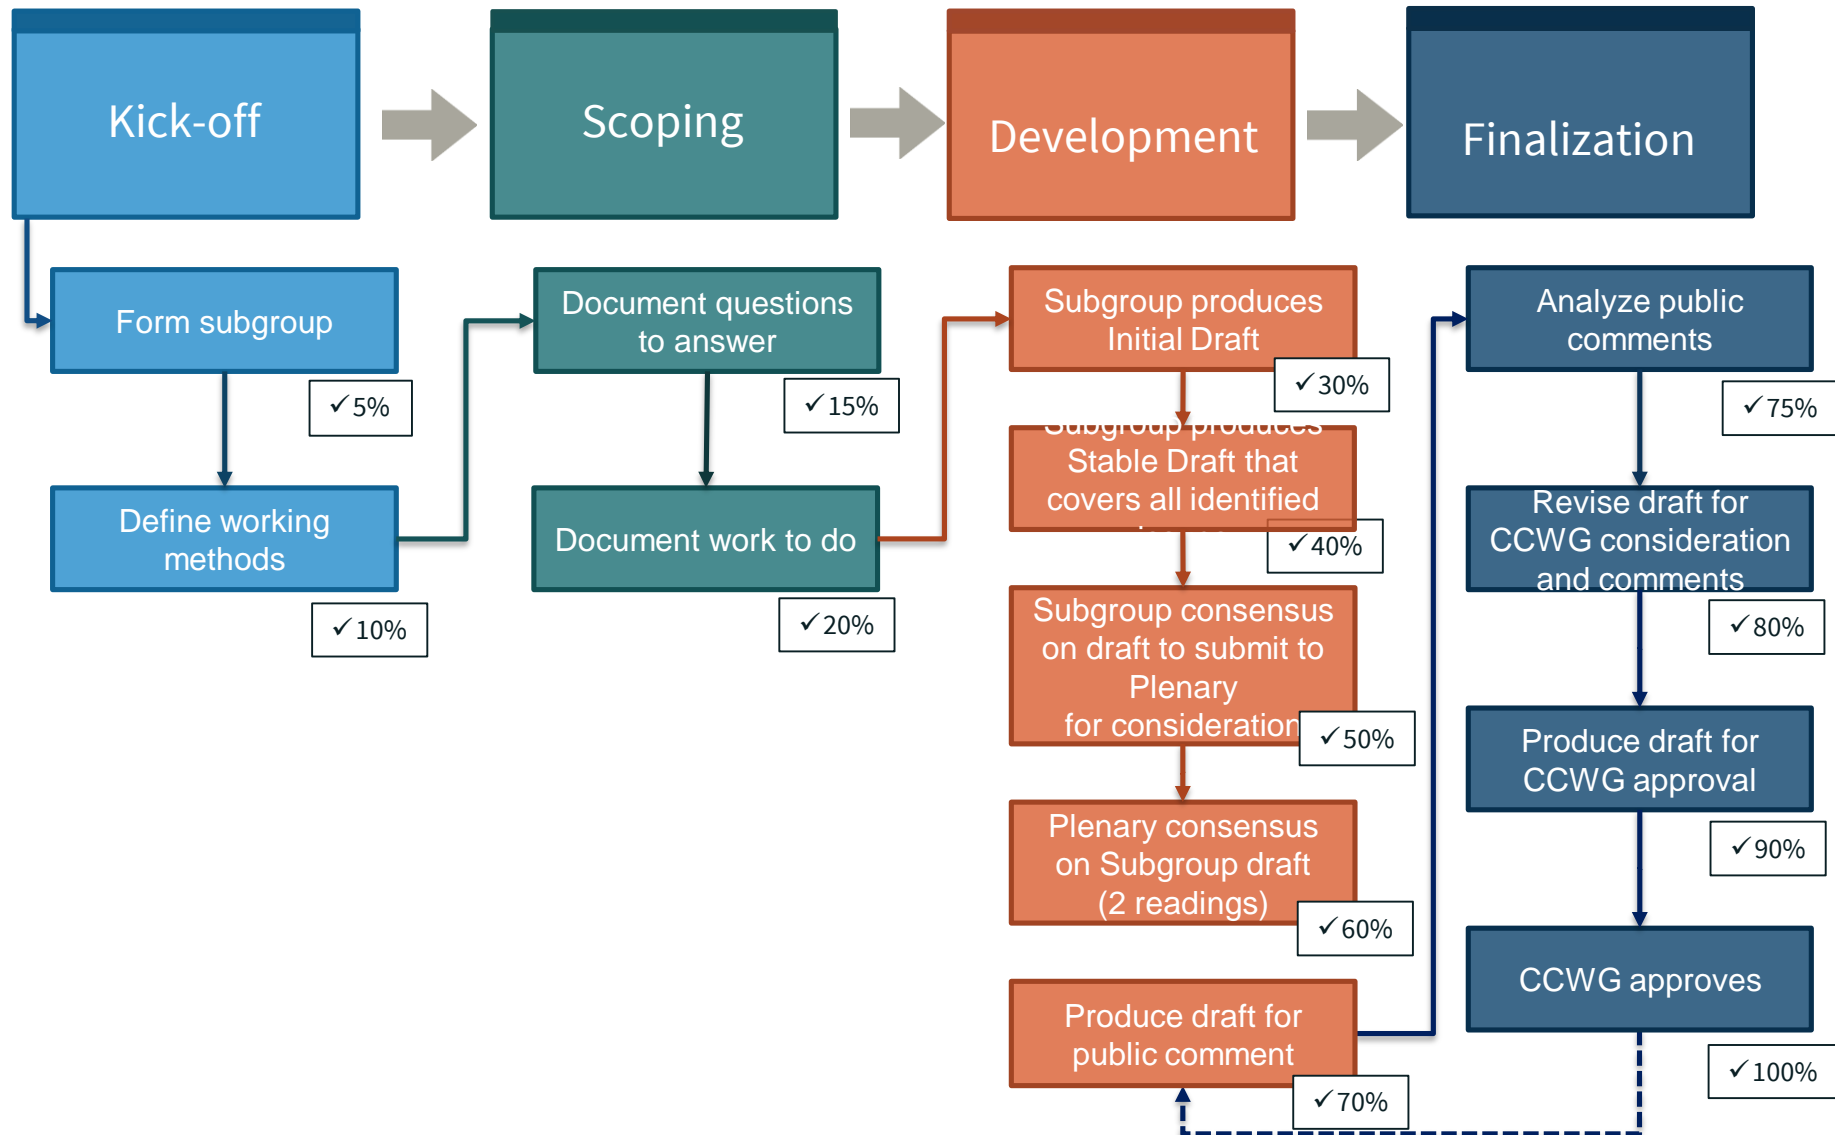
Kick-off

Scoping

Development

Finalization

Form subgroup

✓5%

Define working methods

✓10%

Document questions to answer

✓15%

Document work to do

✓20%

Subgroup produces Initial Draft

✓30%

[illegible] Stable Draft that covers all identified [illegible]

✓40%

Subgroup consensus on draft to submit to Plenary for consideration

✓50%

Plenary consensus on Subgroup draft (2 readings)

✓60%

Produce draft for public comment

✓70%

Analyze public comments

✓75%

Revise draft for CCWG consideration and comments

✓80%

Produce draft for CCWG approval

✓90%

CCWG approves

✓100%